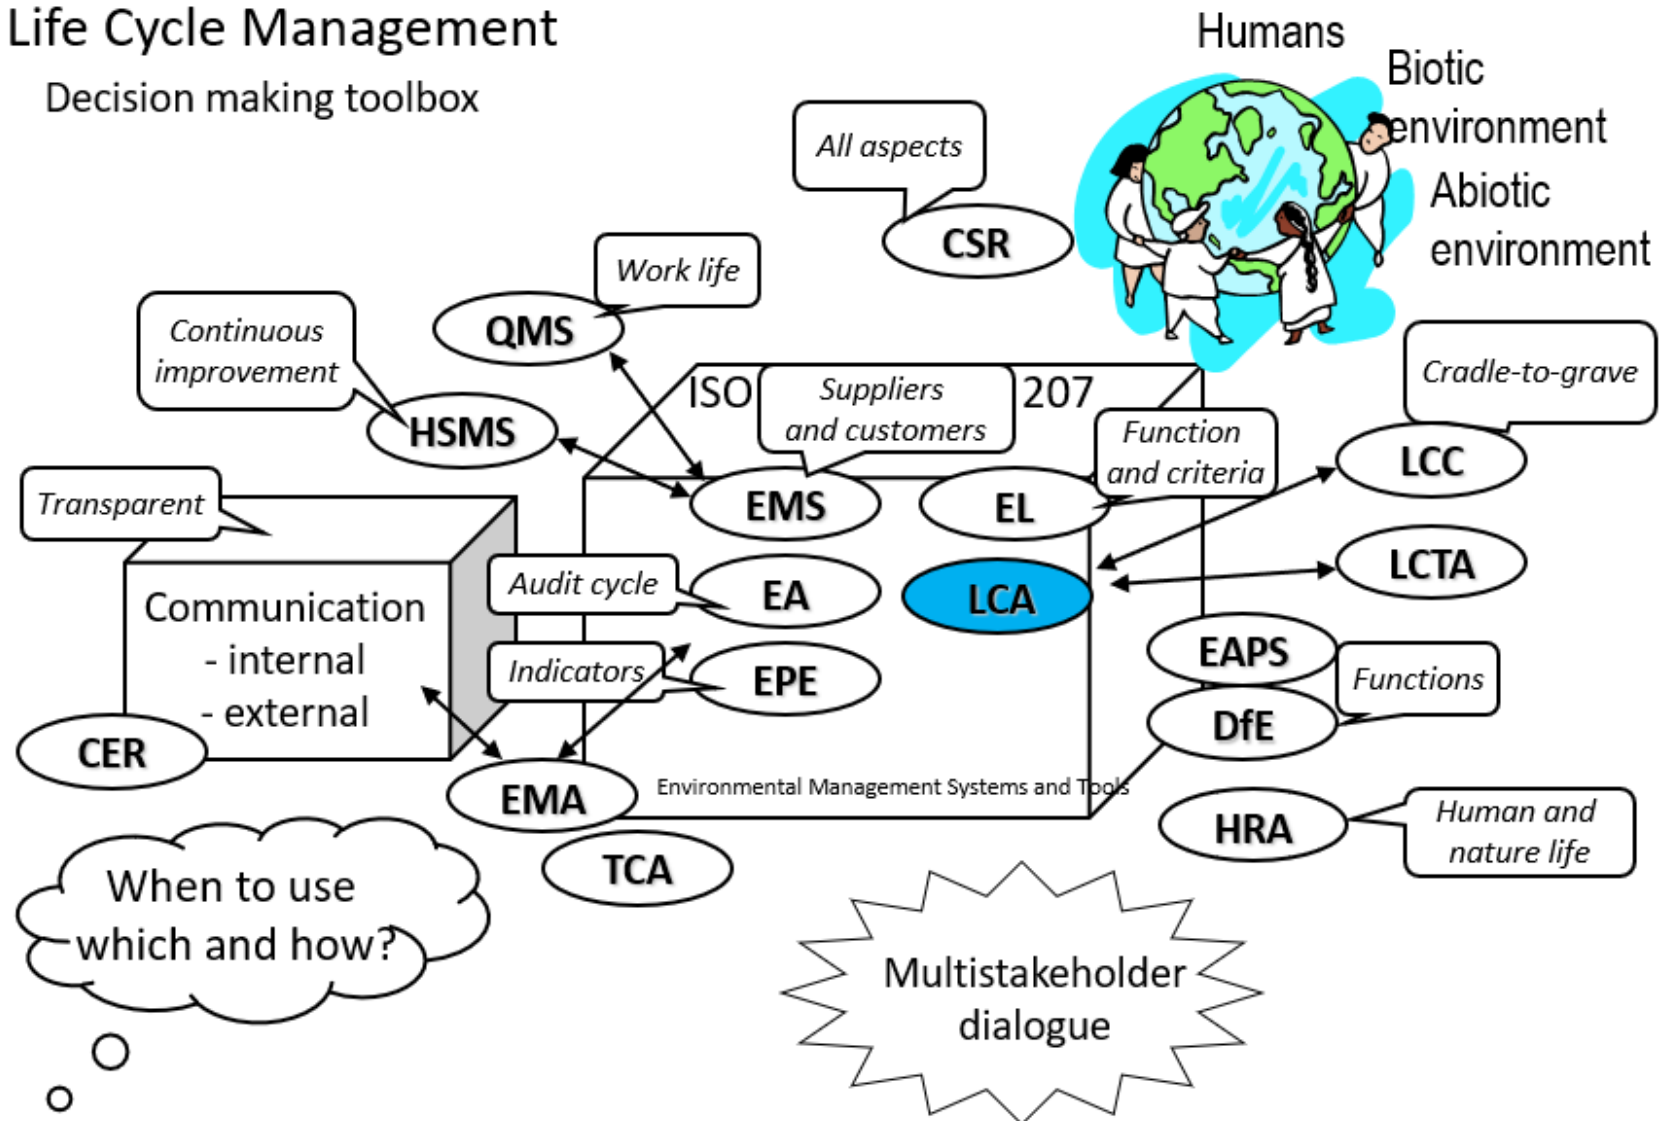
Life Cycle Management

Decision making toolbox

Humans

Biotic environment

Abiotic environment

All aspects

CSR

Work life

QMS

Continuous improvement

HSMS

ISO

Suppliers and customers

207

Function and criteria

Cradle-to-grave

LCC

Transparent

EMS

EL

LCTA

Audit cycle

EA

LCA

Communication
- internal
- external

Indicators

EPE

EAPS

Functions

DfE

CER

EMA

Environmental Management Systems and Tools

HRA

Human and nature life

TCA

When to use which and how?

Multistakeholder dialogue